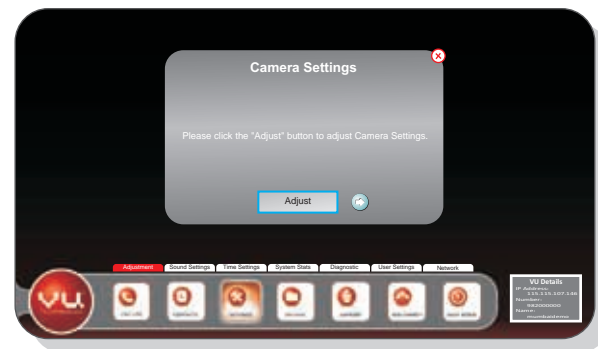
Camera Settings

Please click the "Adjust" button to adjust Camera Settings.

Adjust

Adjustment
Sound Settings
Time Settings
System Stats
Diagnostic
User Settings
Network

VU

VU Details
IP Address: 115.115.107.146
Number: 982000000
Name: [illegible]